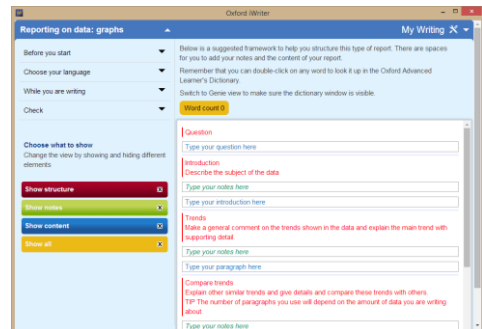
Oxford iWriter

Reporting on data: graphs

My Writing

Before you start

Choose your language

While you are writing

Check

Choose what to show
Change the view by showing and hiding different elements

Show structure

Show notes

Show content

Show all

Below is a suggested framework to help you structure this type of report. There are spaces for you to add your notes and the content of your report.

Remember that you can double-click on any word to look it up in the Oxford Advanced Learner's Dictionary.

Switch to Genie view to make sure the dictionary window is visible.

Word count 0

Question

Type your question here

Introduction
Describe the subject of the data.

Type your notes here

Type your introduction here

Trends
Make a general comment on the trends shown in the data and explain the main trend with supporting detail.

Type your notes here

Type your paragraph here

Compare trends
Explain other similar trends and give details and compare these trends with others.
TIP The number of paragraphs you use will depend on the amount of data you are writing about.

Type your notes here